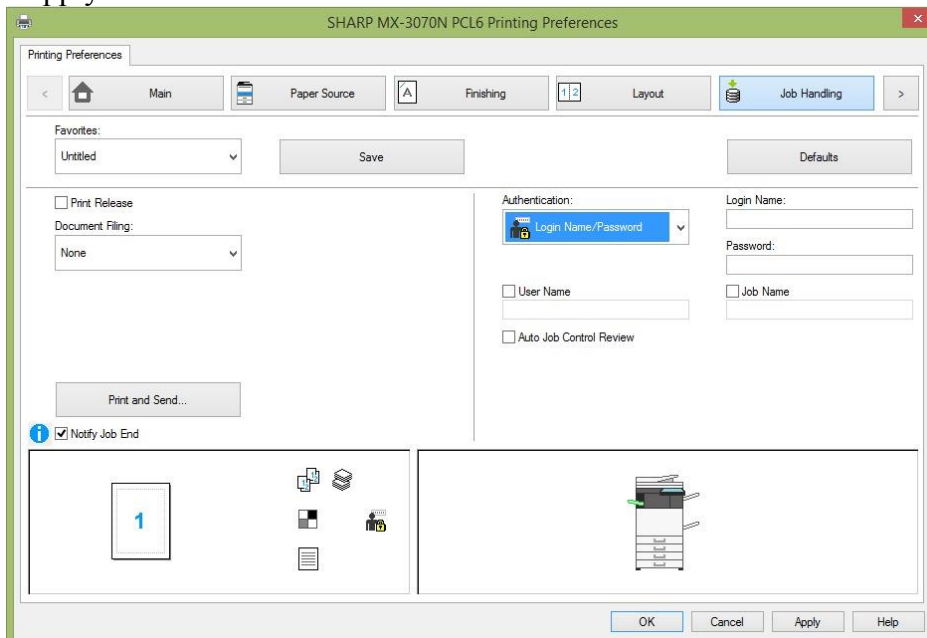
SHARP MX-3070N PCL6 Printing Preferences

Printing Preferences

<

Main

Paper Source

Finishing

Layout

Job Handling

>

Favorites:

Untitled

Save

Defaults

Print Release

Document Filing:

None

Authentication:

Login Name/Password

Login Name:

Password:

User Name

Job Name

Auto Job Control Review

Print and Send...

Notify Job End

1

OK

Cancel

Apply

Help